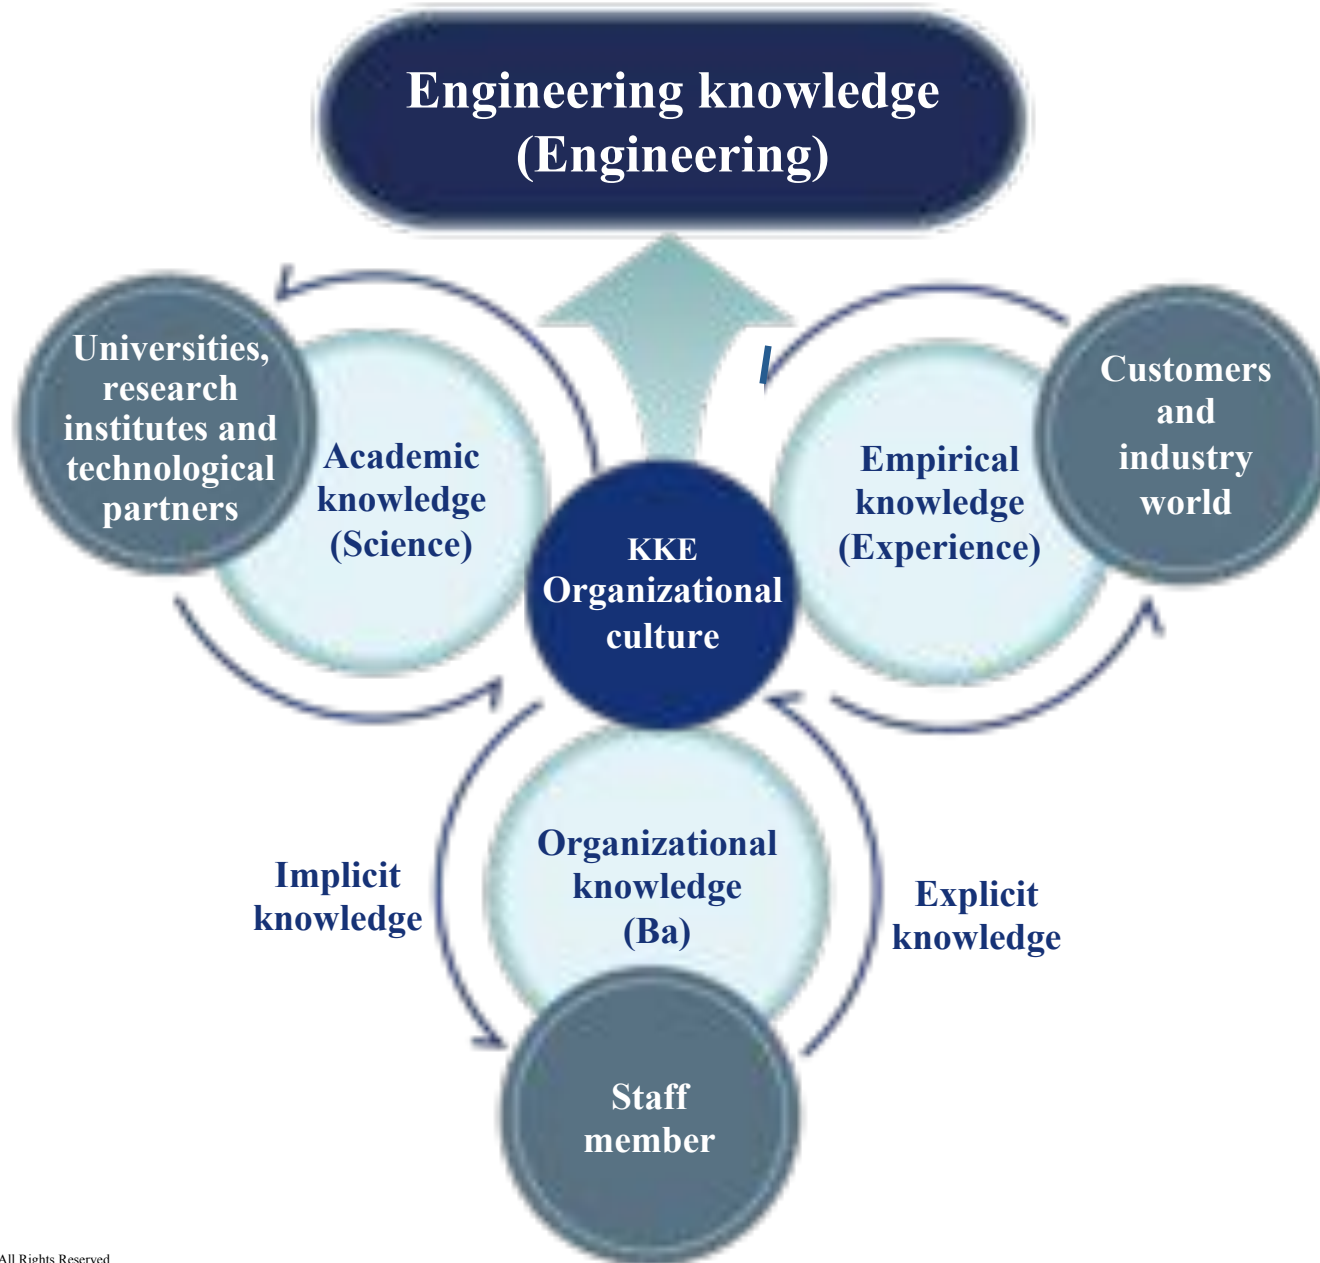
Engineering knowledge (Engineering)

Universities, research institutes and technological partners

Academic knowledge (Science)

KKE Organizational culture

Empirical knowledge (Experience)

Customers and industry world

Implicit knowledge

Organizational knowledge (Ba)

Explicit knowledge

Staff member

All Rights Reserved